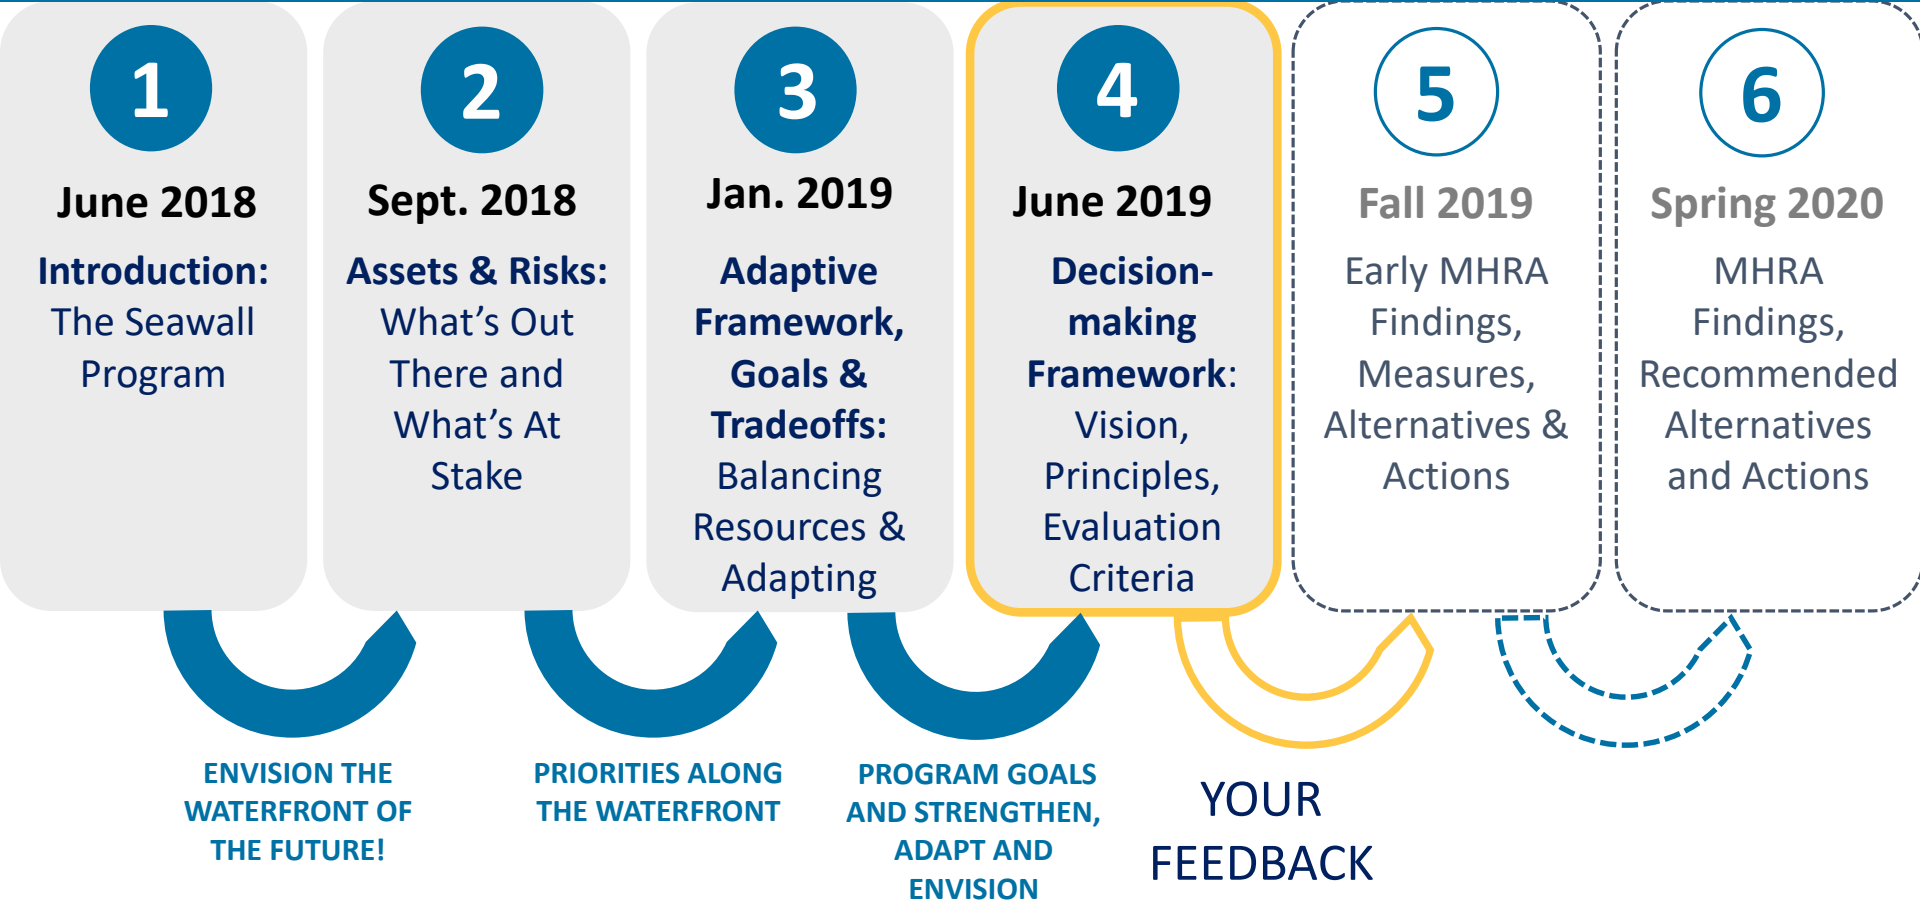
1

June 2018

Introduction: The Seawall Program

2

Sept. 2018

Assets & Risks: What's Out There and What's At Stake

3

Jan. 2019

Adaptive Framework, Goals & Tradeoffs: Balancing Resources & Adapting

4

June 2019

Decision-making Framework: Vision, Principles, Evaluation Criteria

5

Fall 2019

Early MHRA Findings, Measures, Alternatives & Actions

6

Spring 2020

MHRA Findings, Recommended Alternatives and Actions

ENVISION THE WATERFRONT OF THE FUTURE!

PRIORITIES ALONG THE WATERFRONT

PROGRAM GOALS AND STRENGTHEN, ADAPT AND ENVISION

YOUR FEEDBACK